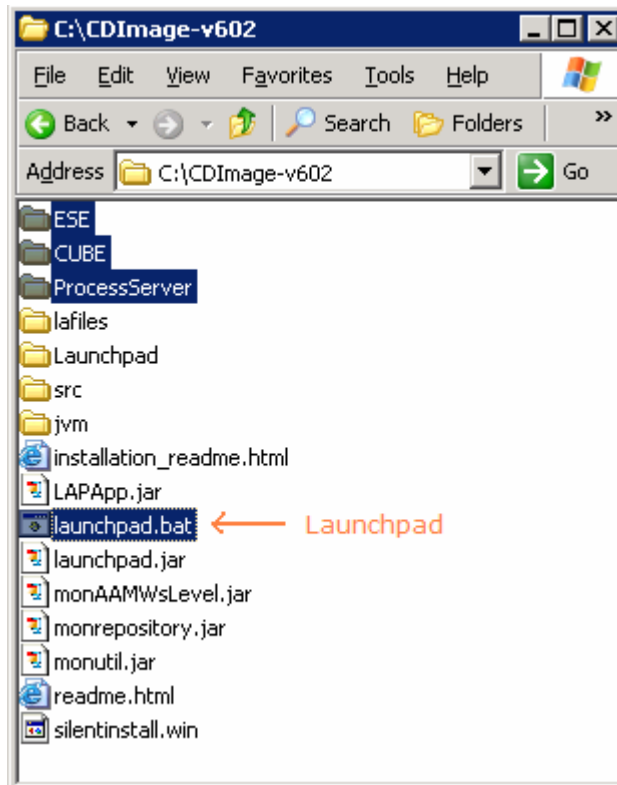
C:\CDImage-v602

File Edit View Favorites Tools Help

Back Search Folders »

Address C:\CDImage-v602 Go

ESE
CUBE
ProcessServer
lafiles
Launchpad
src
jvm
installation_readme.html
LAPApp.jar
launchpad.bat
Launchpad
launchpad.jar
monAAMWsLevel.jar
monrepository.jar
monutil.jar
readme.html
silentinstall.win